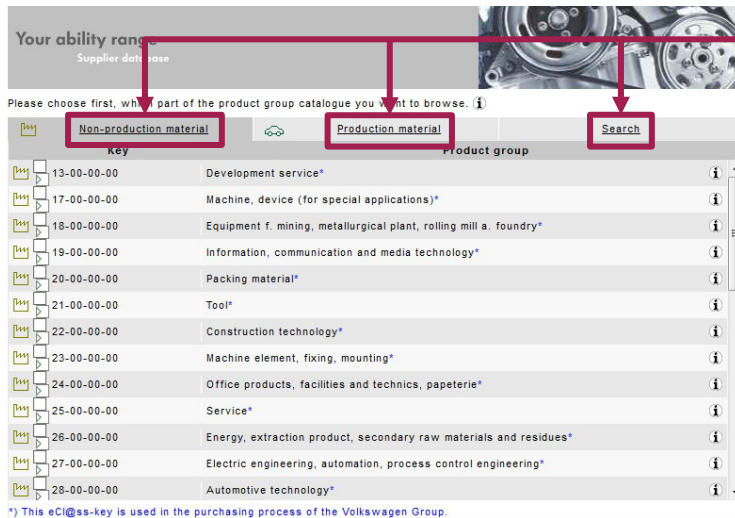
Your ability range
Supplier database

Please choose first, which part of the product group catalogue you want to browse.

Non-production material Production material Search

| Key | Product group |
|---|---|
| 13-00-00-00 | Development service* |
| 17-00-00-00 | Machine, device (for special applications)* |
| 18-00-00-00 | Equipment f. mining, metallurgical plant, rolling mill a. foundry* |
| 19-00-00-00 | Information, communication and media technology* |
| 20-00-00-00 | Packing material* |
| 21-00-00-00 | Tool* |
| 22-00-00-00 | Construction technology* |
| 23-00-00-00 | Machine element, fixing, mounting* |
| 24-00-00-00 | Office products, facilities and technics, papeterie* |
| 25-00-00-00 | Service* |
| 26-00-00-00 | Energy, extraction product, secondary raw materials and residues* |
| 27-00-00-00 | Electric engineering, automation, process control engineering* |
| 28-00-00-00 | Automotive technology* |

*) This eCl@ss-key is used in the purchasing process of the Volkswagen Group.